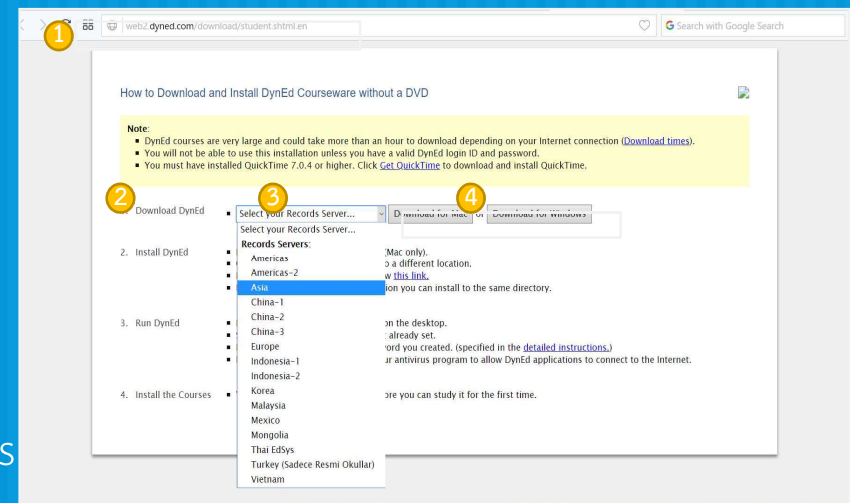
1
web2.dyned.com/download/student.shtml.en
Search with Google Search

How to Download and Install DynEd Courseware without a DVD

Note:
- DynEd courses are very large and could take more than an hour to download depending on your Internet connection (Download times).
- You will not be able to use this installation unless you have a valid DynEd login ID and password.
- You must have installed QuickTime 7.0.4 or higher. Click Get QuickTime to download and install QuickTime.

2 Download DynEd 3 Select your Records Server... 4 Download for Mac or Download for Windows

Select your Records Server...
Records Servers:
Americas
Americas-2
Asia
China-1
China-2
China-3
Europe
Indonesia-1
Indonesia-2
Korea
Malaysia
Mexico
Mongolia
Thai EdSys
Turkey (Sadece Resmi Okullar)
Vietnam

2. Install DynEd
(Mac only).
o a different location.
w this link.
ion you can install to the same directory.

3. Run DynEd
on the desktop.
already set.
ord you created. (specified in the detailed instructions.)
ur antivirus program to allow DynEd applications to connect to the Internet.

4. Install the Courses
ore you can study it for the first time.

S